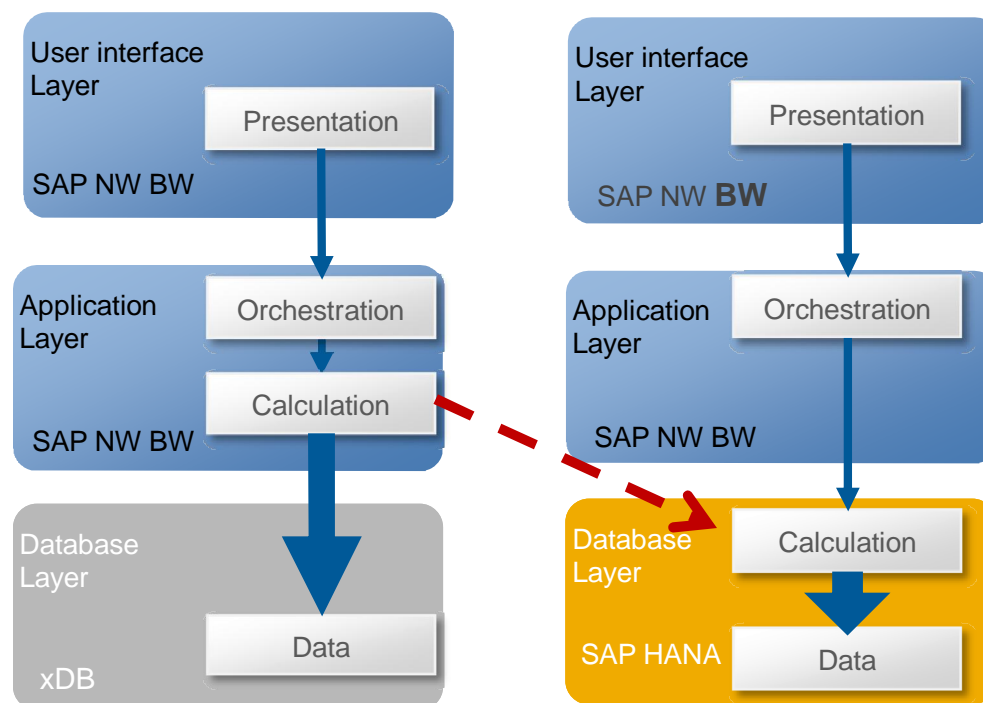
User interface Layer

Presentation

SAP NW BW

Application Layer

Orchestration

Calculation

SAP NW BW

Database Layer

Data

xDB

User interface Layer

Presentation

SAP NW **BW**

Application Layer

Orchestration

SAP NW BW

Database Layer

Calculation

SAP HANA

Data